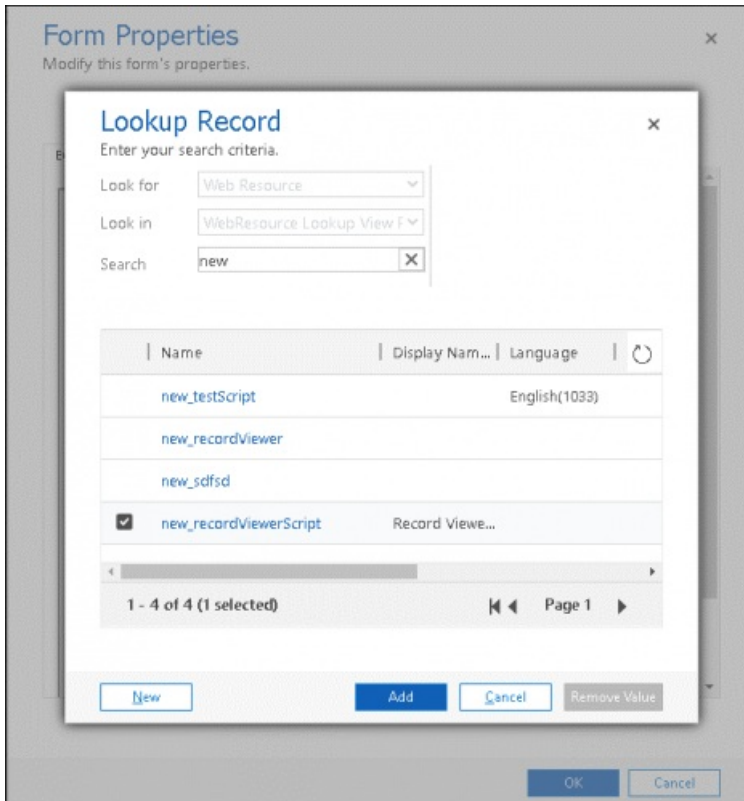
Form Properties
Modify this form's properties.

×

Lookup Record
Enter your search criteria.

×

Look for Web Resource
Look in WebResource Lookup View F
Search new ×

| | Name | Display Nam... | Language |
|---|---|---|---|
| | new_testScript | | English(1033) |
| | new_recordViewer | | |
| | new_sdfsd | | |
| ☑ | new_recordViewerScript | Record Viewe... | |

1 - 4 of 4 (1 selected)
Page 1

New
Add
Cancel
Remove Value

OK
Cancel